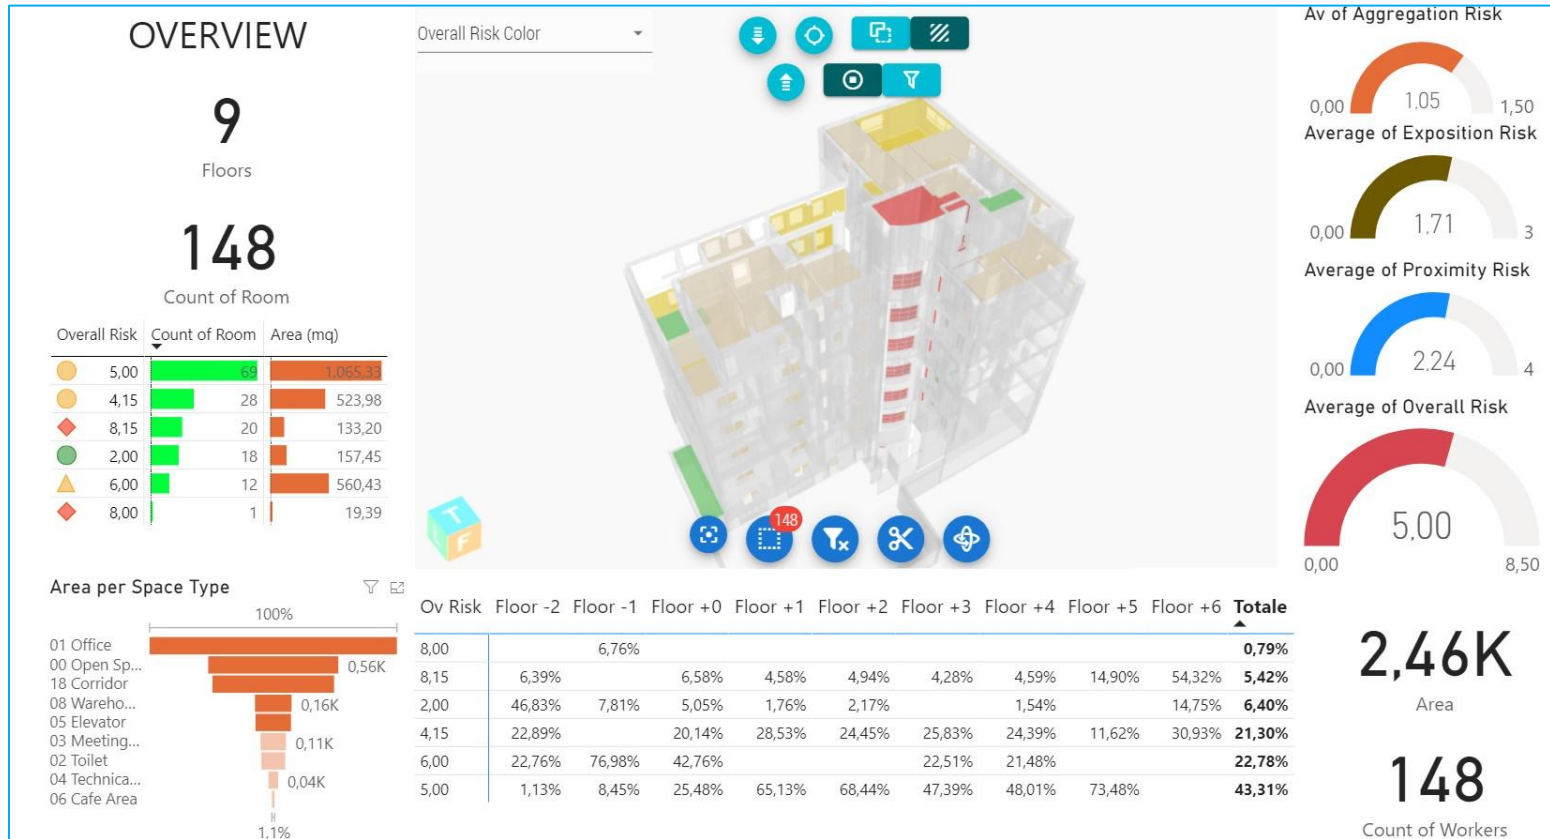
OVERVIEW

9
Floors

148
Count of Room

| Overall Risk | Count of Room | Area (mq) |
|---|---|---|
| 5,00 | 69 | 1.065,33 |
| 4,15 | 28 | 523,98 |
| 8,15 | 20 | 133,20 |
| 2,00 | 18 | 157,45 |
| 6,00 | 12 | 560,43 |
| 8,00 | 1 | 19,39 |

Area per Space Type

100%

01 Office
00 Open Sp...
18 Corridor
08 Wareho...
05 Elevator
03 Meeting...
02 Toilet
04 Technica...
06 Cafe Area

0,56K
0,16K
0,11K
0,04K
1,1%

Overall Risk Color

148

T
F

| Ov Risk | Floor -2 | Floor -1 | Floor +0 | Floor +1 | Floor +2 | Floor +3 | Floor +4 | Floor +5 | Floor +6 | Totale |
|---|---|---|---|---|---|---|---|---|---|---|
| 8,00 | | 6,76% | | | | | | | | 0,79% |
| 8,15 | 6,39% | | 6,58% | 4,58% | 4,94% | 4,28% | 4,59% | 14,90% | 54,32% | 5,42% |
| 2,00 | 46,83% | 7,81% | 5,05% | 1,76% | 2,17% | | 1,54% | | 14,75% | 6,40% |
| 4,15 | 22,89% | | 20,14% | 28,53% | 24,45% | 25,83% | 24,39% | 11,62% | 30,93% | 21,30% |
| 6,00 | 22,76% | 76,98% | 42,76% | | | 22,51% | 21,48% | | | 22,78% |
| 5,00 | 1,13% | 8,45% | 25,48% | 65,13% | 68,44% | 47,39% | 48,01% | 73,48% | | 43,31% |

Av of Aggregation Risk
0,00 1,05 1,50
Average of Exposition Risk
0,00 1,71 3
Average of Proximity Risk
0,00 2,24 4
Average of Overall Risk
5,00
0,00 8,50

2,46K
Area

148
Count of Workers